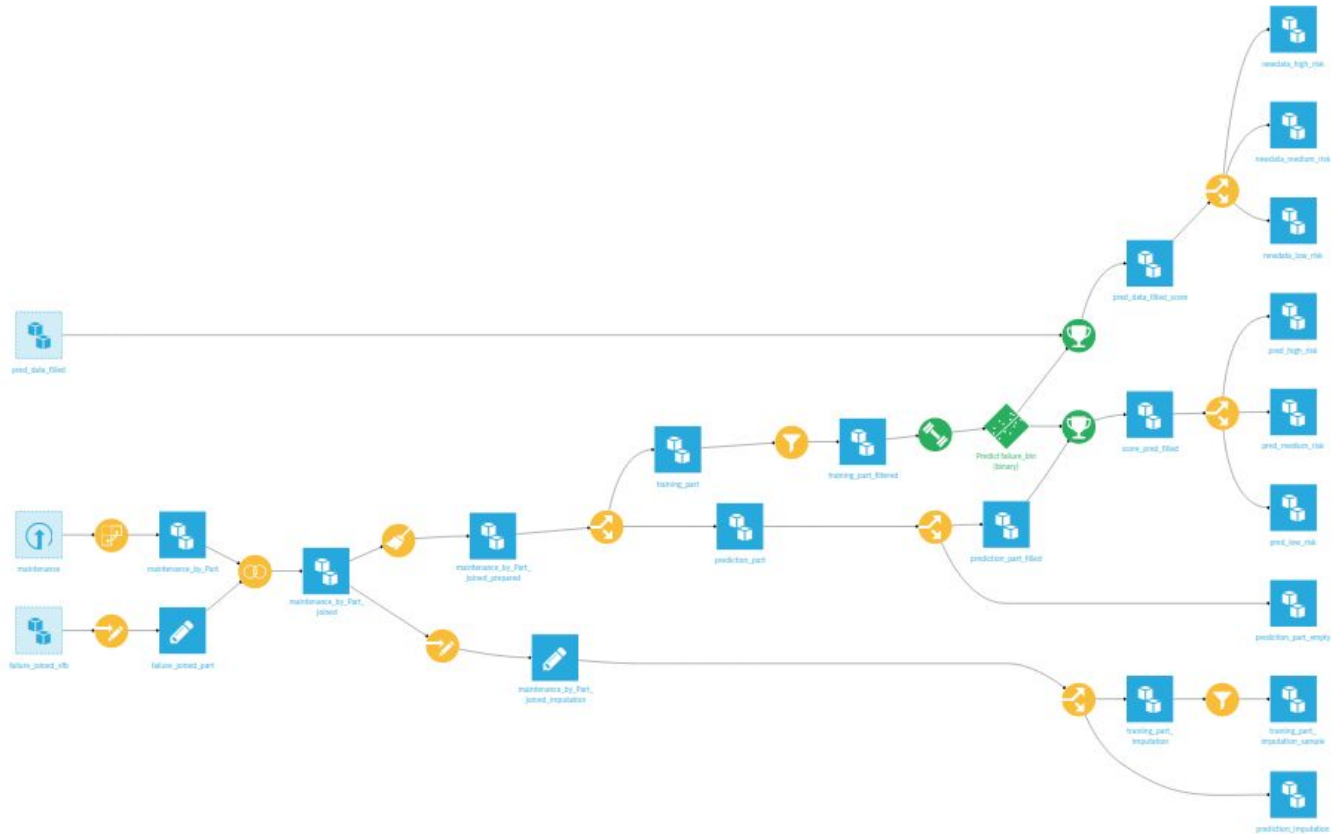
newdata_high_risk

newdata_medium_risk

newdata_low_risk

pred_data_filled_score

pred_high_risk

pred_data_filled

pred_medium_risk

Predict failure_bin (binary)

score_pred_filled

training_part

training_part_filtered

pred_low_risk

maintenance

maintenance_by_Part

maintenance_by_Part_joined_prepared

prediction_part

prediction_part_filled

maintenance_by_Part_joined

prediction_part_empty

failure_joined_vfb

failure_joined_part

maintenance_by_Part_joined_imputation

training_part_imputation

training_part_imputation_sample

prediction_imputation